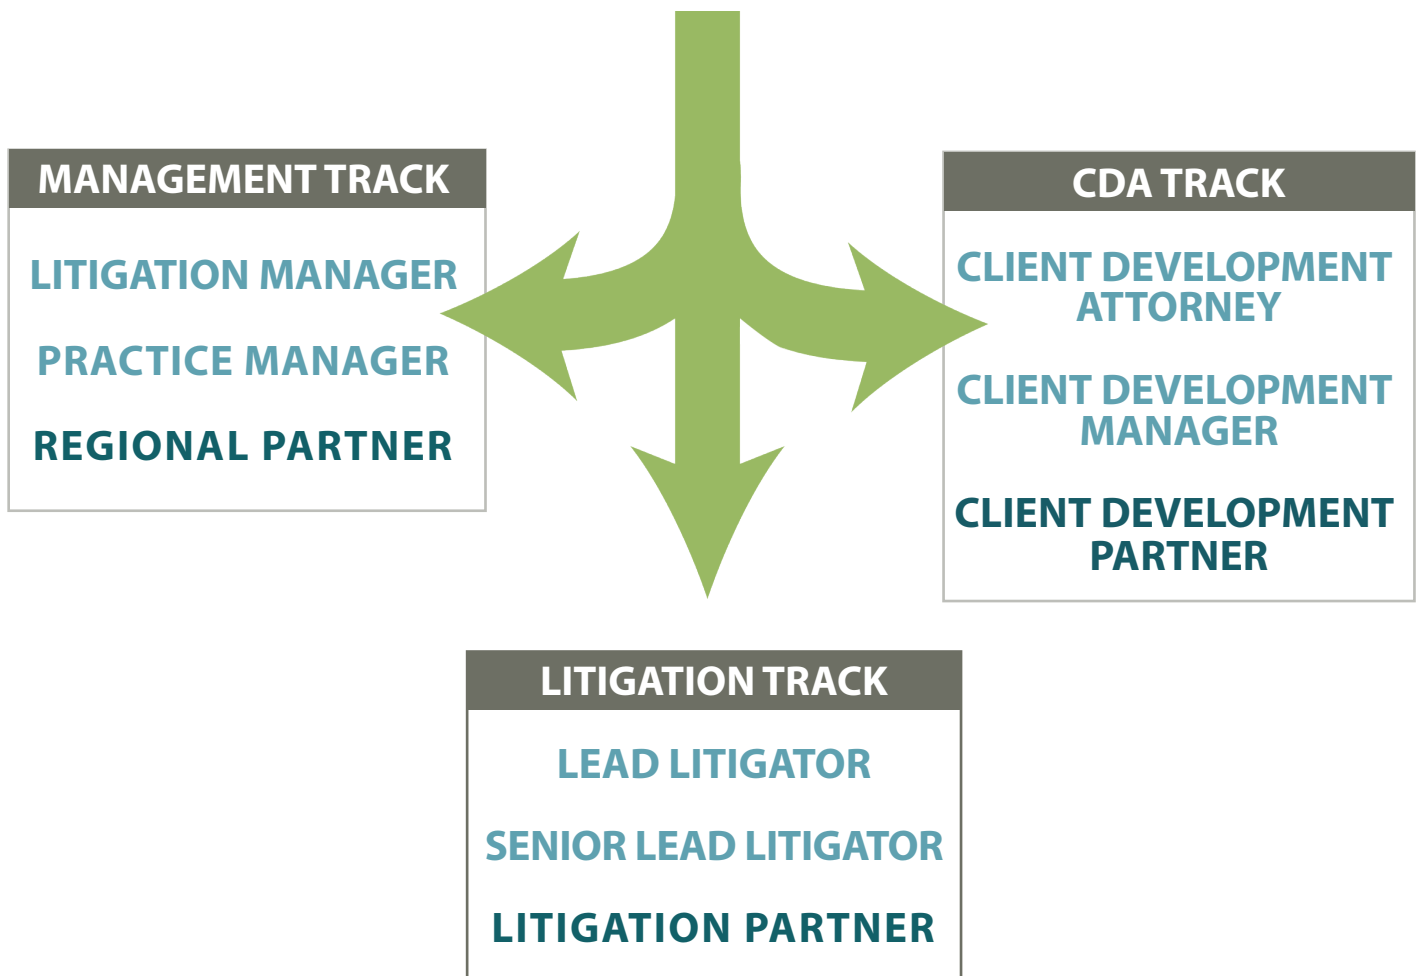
MANAGEMENT TRACK

LITIGATION MANAGER

PRACTICE MANAGER

REGIONAL PARTNER

CDA TRACK

CLIENT DEVELOPMENT ATTORNEY

CLIENT DEVELOPMENT MANAGER

CLIENT DEVELOPMENT PARTNER

LITIGATION TRACK

LEAD LITIGATOR

SENIOR LEAD LITIGATOR

LITIGATION PARTNER